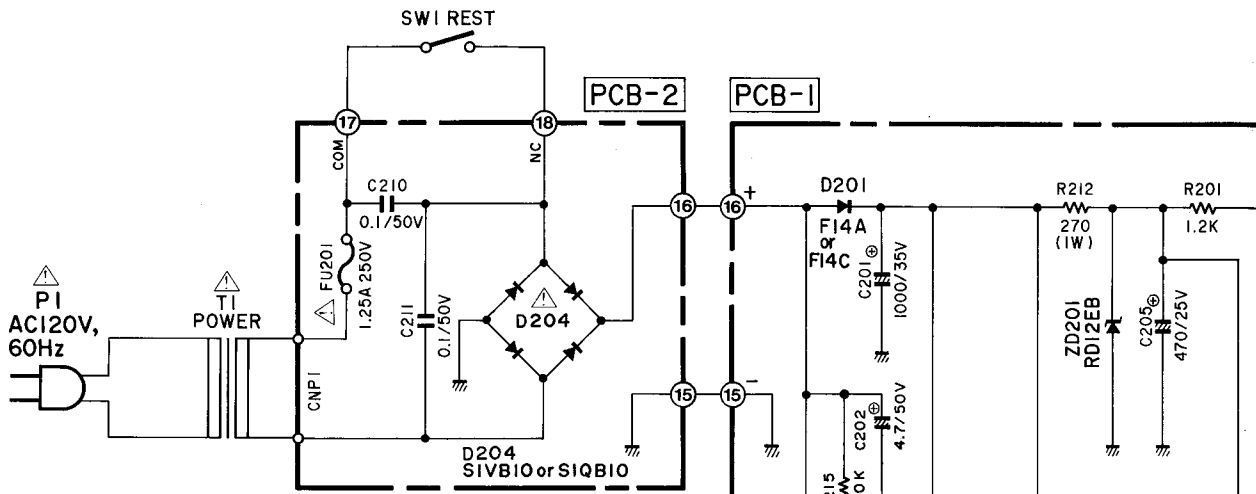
SW1 REST

PCB-2

PCB-1

17

COM

18

NC

C210

0.1/50V

16

16

+

D201

F14A or F14C

R212

270 (1W)

R201

1.2K

⚠ FU201 1.25A 250V

C211

0.1/50V

⚠ D204

C201 1000/35V

ZD201 RD12EB

C205 470/25V

⚠ P1 AC120V, 60Hz

⚠ T1 POWER

CNP1

15

15

−

C202 4.7/50V

D204 S1VB10 or S1QB10

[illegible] 0K